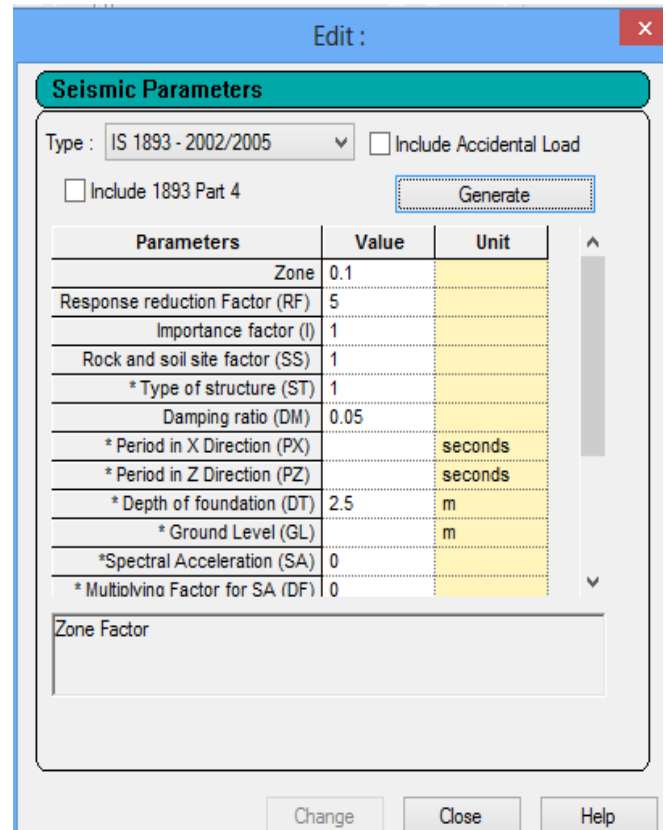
Edit :

Seismic Parameters

Type : IS 1893 - 2002/2005

Include Accidental Load

Include 1893 Part 4

Generate

| Parameters | Value | Unit |
|---|---|---|
| Zone | 0.1 | |
| Response reduction Factor (RF) | 5 | |
| Importance factor (I) | 1 | |
| Rock and soil site factor (SS) | 1 | |
| * Type of structure (ST) | 1 | |
| Damping ratio (DM) | 0.05 | |
| * Period in X Direction (PX) | | seconds |
| * Period in Z Direction (PZ) | | seconds |
| * Depth of foundation (DT) | 2.5 | m |
| * Ground Level (GL) | | m |
| *Spectral Acceleration (SA) | 0 | |
| * Multiplying Factor for SA (DF) | 0 | |

Zone Factor

Change Close Help